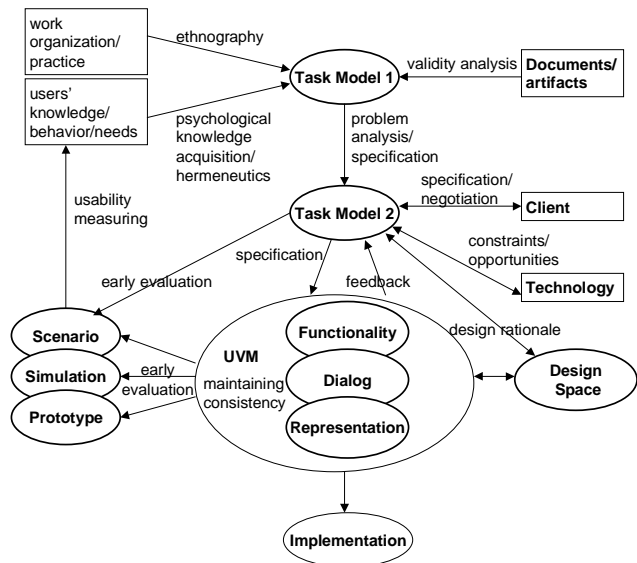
work organization/ practice

ethnography

Task Model 1

validity analysis

Documents/ artifacts

users' knowledge/ behavior/needs

psychological knowledge acquisition/ hermeneutics

problem analysis/ specification

usability measuring

Task Model 2

specification/ negotiation

Client

constraints/ opportunities

Technology

early evaluation

specification

feedback

design rationale

Scenario

Simulation

Prototype

early evaluation

UVM

maintaining consistency

Functionality

Dialog

Representation

Design Space

Implementation